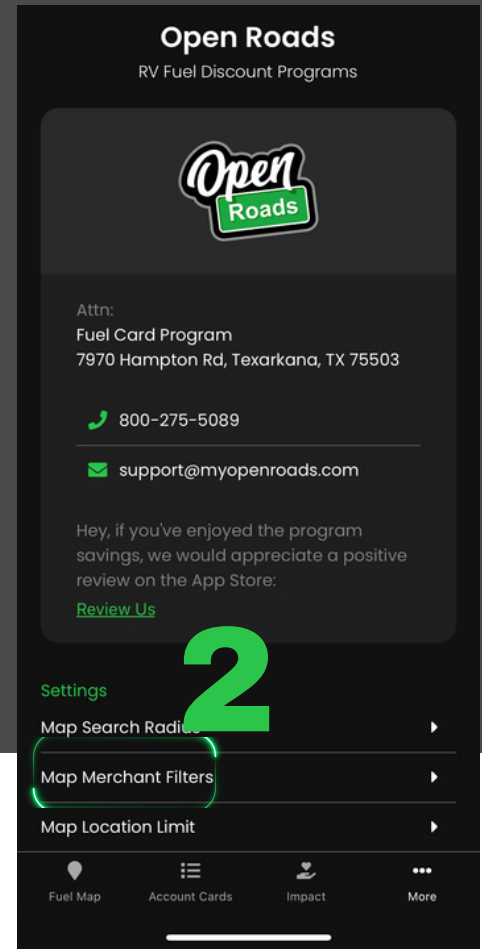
Open Roads
RV Fuel Discount Programs

Open Roads

Attn:
Fuel Card Program
7970 Hampton Rd, Texarkana, TX 75503

800-275-5089

support@myopenroads.com

Hey, if you've enjoyed the program savings, we would appreciate a positive review on the App Store:
Review Us

2

Settings
Map Search Radius
Map Merchant Filters
Map Location Limit

Fuel Map Account Cards Impact More